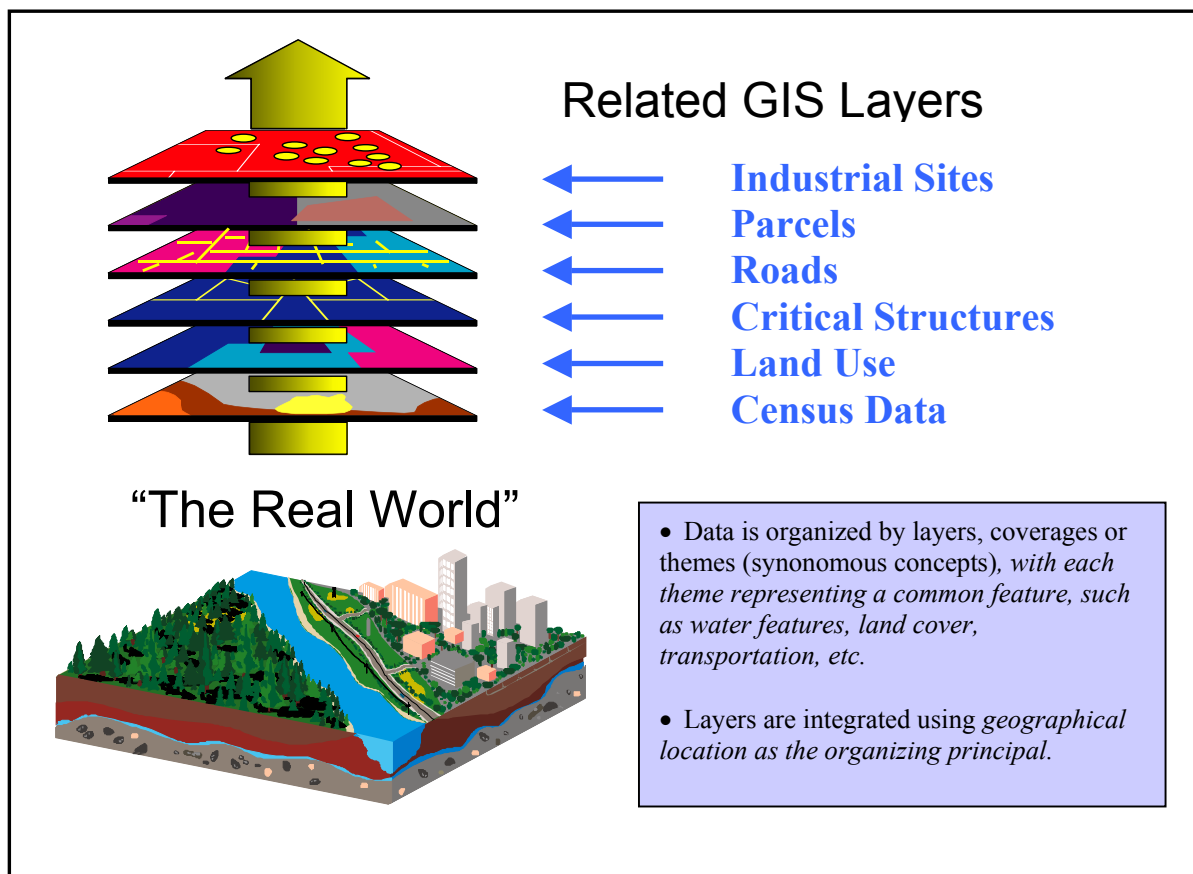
Related GIS Layers

Industrial Sites
Parcels
Roads
Critical Structures
Land Use
Census Data

“The Real World”

• Data is organized by layers, coverages or themes (synonomous concepts), *with each theme representing a common feature, such as water features, land cover, transportation, etc.*

• Layers are integrated using *geographical location as the organizing principal.*